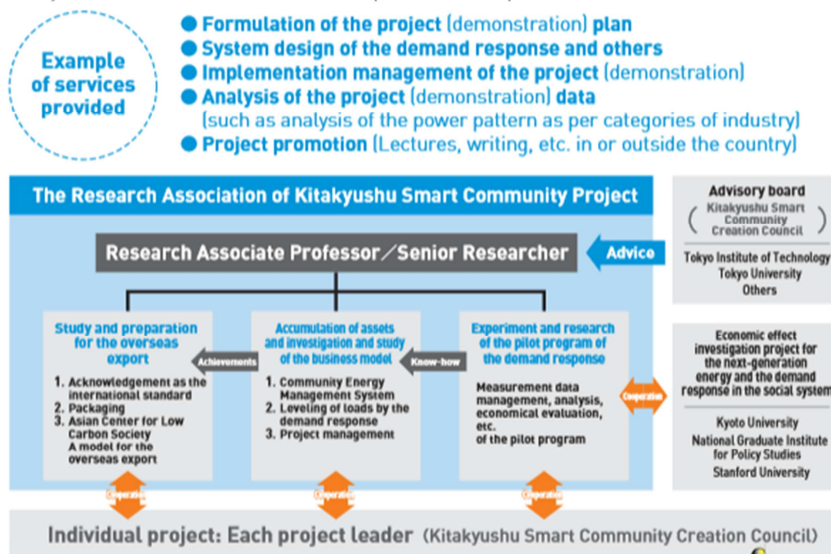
Example of services provided

● Formulation of the project (demonstration) plan
● System design of the demand response and others
● Implementation management of the project (demonstration)
● Analysis of the project (demonstration) data (such as analysis of the power pattern as per categories of industry)
● Project promotion (Lectures, writing, etc. in or outside the country)

The Research Association of Kitakyushu Smart Community Project

Research Associate Professor／Senior Researcher

Advice

Advisory board
( Kitakyushu Smart Community Creation Council )
Tokyo Institute of Technology
Tokyo University
Others

Study and preparation for the overseas export
1. Acknowledgement as the international standard
2. Packaging
3. Asian Center for Low Carbon Society
A model for the overseas export

Achievements

Accumulation of assets and investigation and study of the business model
1. Community Energy Management System
2. Leveling of loads by the demand response
3. Project management

Know-how

Experiment and research of the pilot program of the demand response
Measurement data management, analysis, economical evaluation, etc.
of the pilot program

Cooperation

Economic effect investigation project for the next-generation energy and the demand response in the social system
Kyoto University
National Graduate Institute for Policy Studies
Stanford University

Cooperation
Cooperation
Cooperation

Individual project: Each project leader (Kitakyushu Smart Community Creation Council)